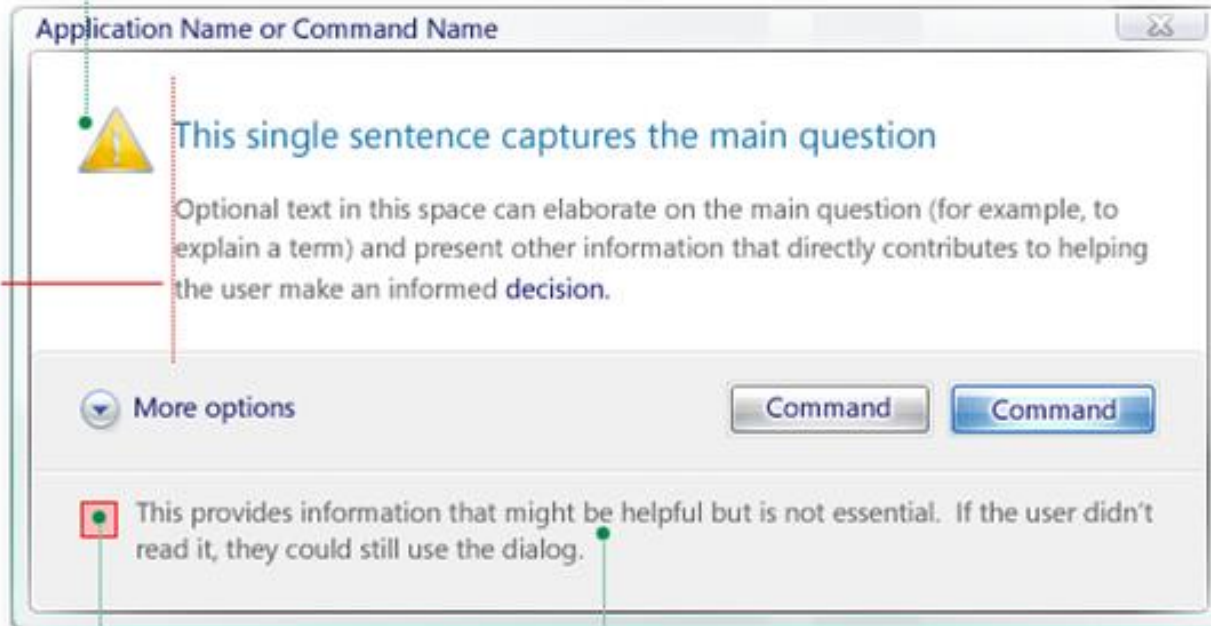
Application Name or Command Name

This single sentence captures the main question

Optional text in this space can elaborate on the main question (for example, to explain a term) and present other information that directly contributes to helping the user make an informed decision.

More options

Command

Command

This provides information that might be helpful but is not essential. If the user didn't read it, they could still use the dialog.